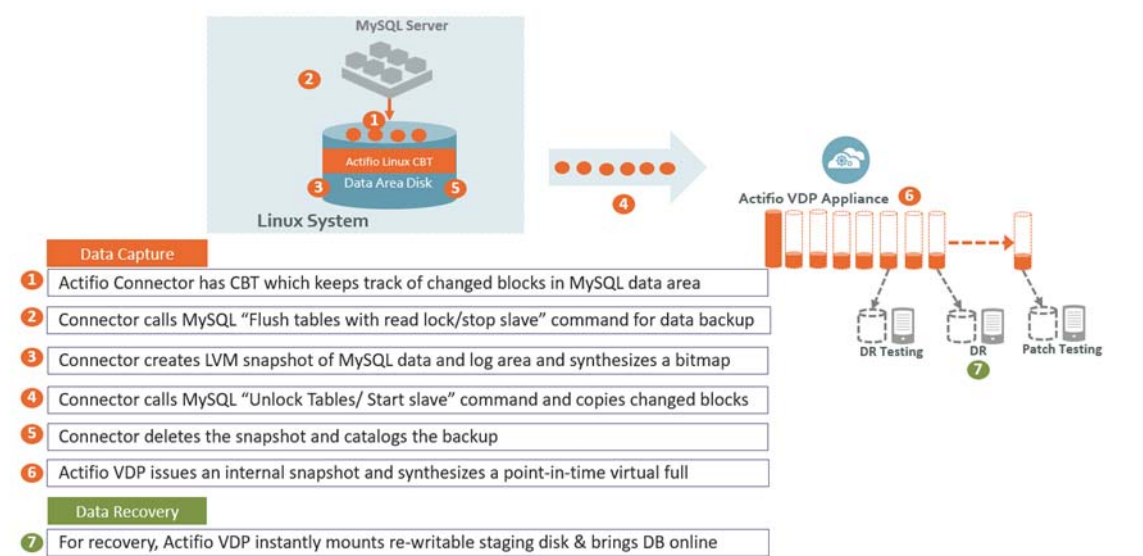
MySQL Server

2

1

Actifio Linux CBT

Data Area Disk

3

5

Linux System

4

Actifio VDP Appliance 6

DR Testing

DR

7

Patch Testing

Data Capture

1 Actifio Connector has CBT which keeps track of changed blocks in MySQL data area

2 Connector calls MySQL "Flush tables with read lock/stop slave" command for data backup

3 Connector creates LVM snapshot of MySQL data and log area and synthesizes a bitmap

4 Connector calls MySQL "Unlock Tables/ Start slave" command and copies changed blocks

5 Connector deletes the snapshot and catalogs the backup

6 Actifio VDP issues an internal snapshot and synthesizes a point-in-time virtual full

Data Recovery

7 For recovery, Actifio VDP instantly mounts re-writable staging disk & brings DB online